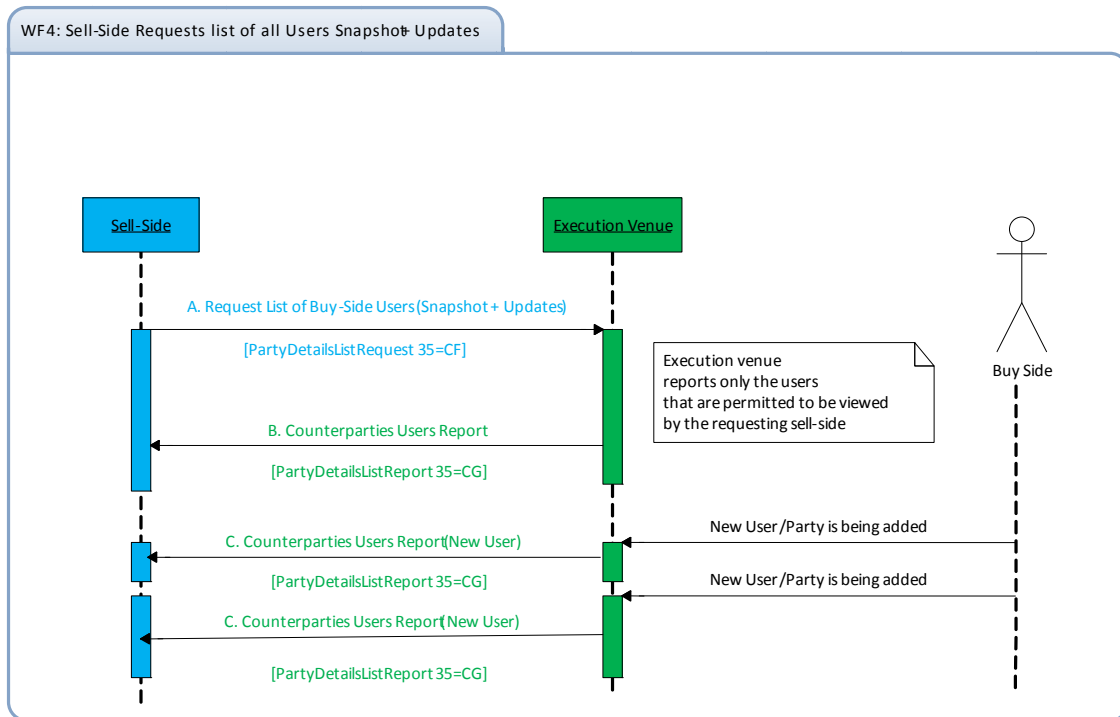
WF4: Sell-Side Requests list of all Users Snapshot+ Updates

Sell-Side

Execution Venue

Buy Side

A. Request List of Buy-Side Users (Snapshot + Updates)

[PartyDetailsListRequest 35=CF]

Execution venue reports only the users that are permitted to be viewed by the requesting sell-side

B. Counterparties Users Report

[PartyDetailsListReport 35=CG]

New User/Party is being added

C. Counterparties Users Report (New User)

[PartyDetailsListReport 35=CG]

New User/Party is being added

C. Counterparties Users Report (New User)

[PartyDetailsListReport 35=CG]